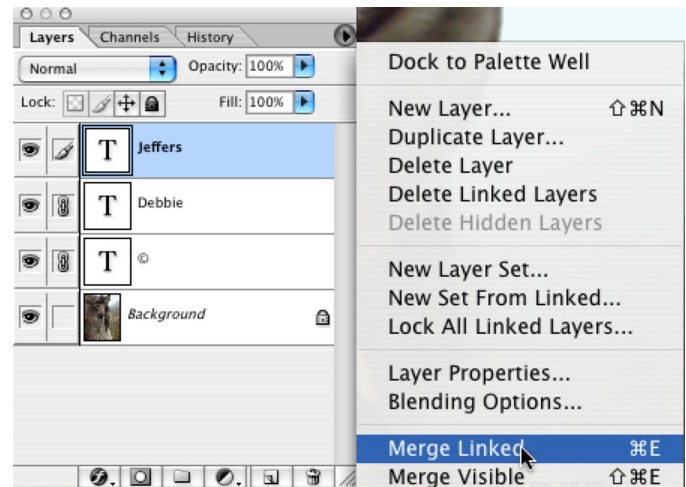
Layers | Channels | History

Normal | Opacity: 100%

Lock: | Fill: 100%

T Jeffers

T Debbie

T ©

Background

Dock to Palette Well

New Layer... ⇧⌘N
Duplicate Layer...
Delete Layer
Delete Linked Layers
Delete Hidden Layers

New Layer Set...
New Set From Linked...
Lock All Linked Layers...

Layer Properties...
Blending Options...

Merge Linked ⌘E
Merge Visible ⇧⌘E